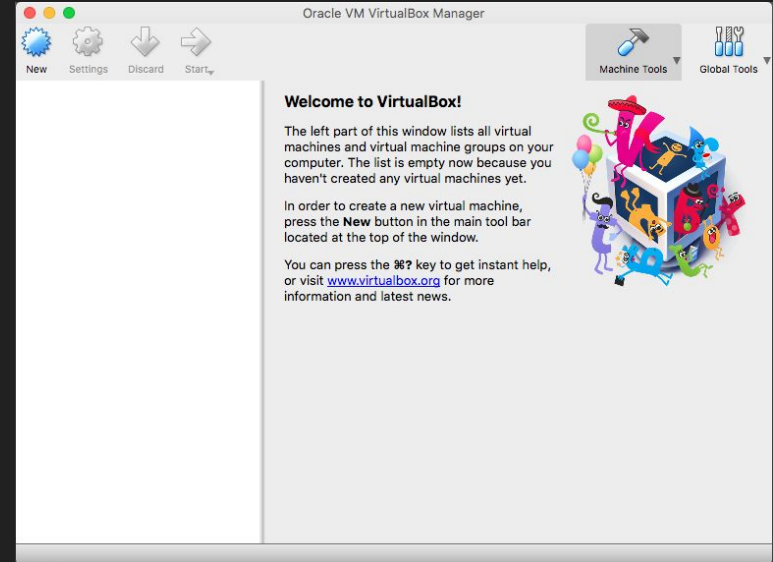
Oracle VM VirtualBox Manager

New Settings Discard Start

Machine Tools Global Tools

Welcome to VirtualBox!

The left part of this window lists all virtual machines and virtual machine groups on your computer. The list is empty now because you haven't created any virtual machines yet.

In order to create a new virtual machine, press the **New** button in the main tool bar located at the top of the window.

You can press the ⌘? key to get instant help, or visit www.virtualbox.org for more information and latest news.